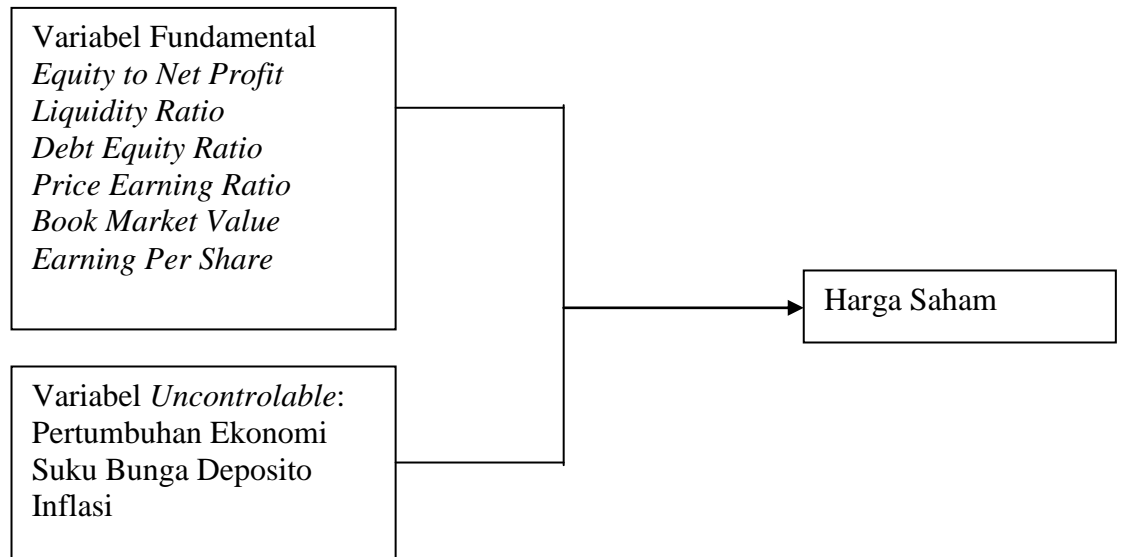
Variabel Fundamental
Equity to Net Profit
Liquidity Ratio
Debt Equity Ratio
Price Earning Ratio
Book Market Value
Earning Per Share

Variabel Uncontrolable:
Pertumbuhan Ekonomi
Suku Bunga Deposito
Inflasi

Harga Saham